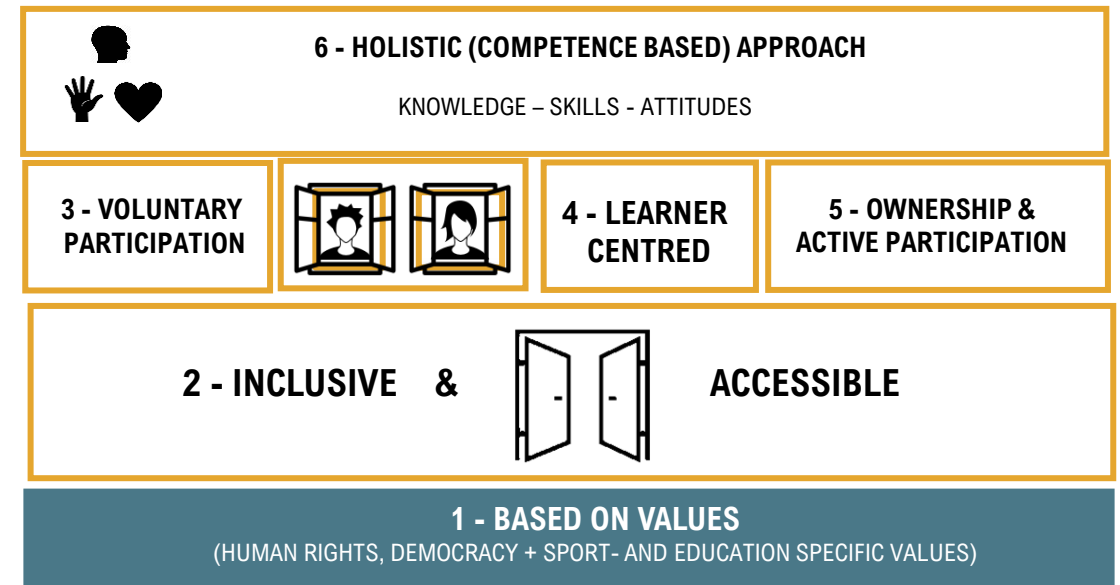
6 - HOLISTIC (COMPETENCE BASED) APPROACH

KNOWLEDGE – SKILLS - ATTITUDES

3 - VOLUNTARY PARTICIPATION

4 - LEARNER CENTRED

5 - OWNERSHIP & ACTIVE PARTICIPATION

2 - INCLUSIVE & ACCESSIBLE

1 - BASED ON VALUES

(HUMAN RIGHTS, DEMOCRACY + SPORT- AND EDUCATION SPECIFIC VALUES)